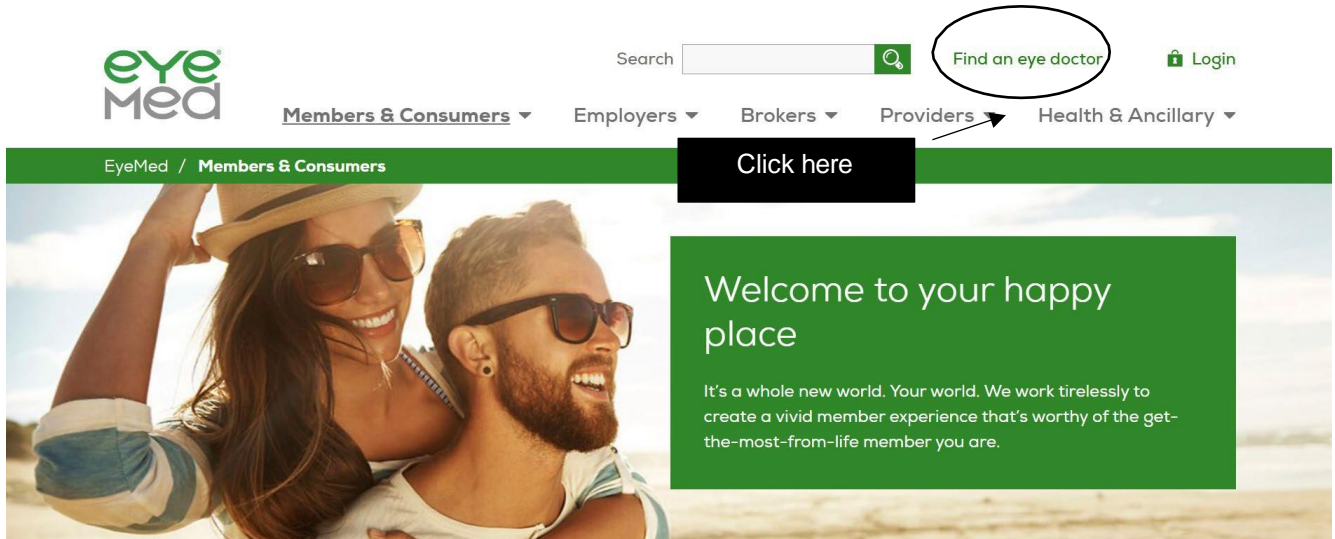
eye Med

Search

Find an eye doctor

Login

Members & Consumers Employers Brokers Providers Health & Ancillary

EyeMed / Members & Consumers

Click here

Welcome to your happy place

It's a whole new world. Your world. We work tirelessly to create a vivid member experience that's worthy of the get-the-most-from-life member you are.